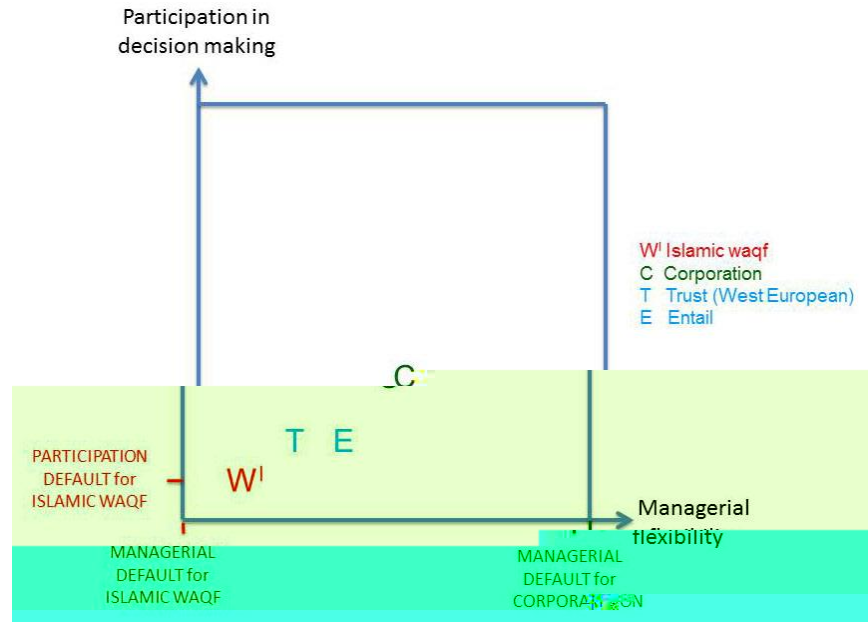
Participation in decision making

W$^I$ Islamic waqf
C Corporation
T Trust (West European)
E Entail

C

T E

PARTICIPATION DEFAULT for ISLAMIC WAQF

W$^I$

Managerial flexibility

MANAGERIAL DEFAULT for ISLAMIC WAQF

MANAGERIAL DEFAULT for CORPORA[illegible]ON